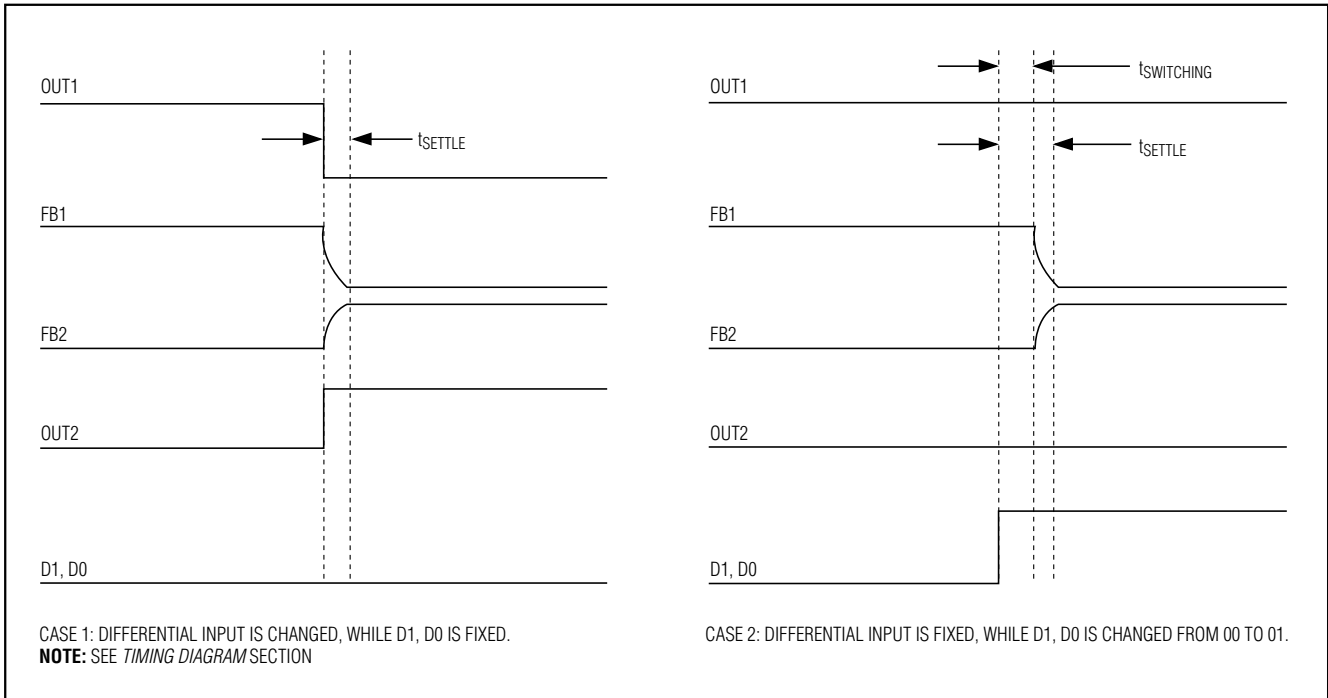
OUT1

$t_{SETTLE}$

FB1

FB2

OUT2

D1, D0

CASE 1: DIFFERENTIAL INPUT IS CHANGED, WHILE D1, D0 IS FIXED.
**NOTE:** SEE *TIMING DIAGRAM* SECTION

$t_{SWITCHING}$

OUT1

$t_{SETTLE}$

FB1

FB2

OUT2

D1, D0

CASE 2: DIFFERENTIAL INPUT IS FIXED, WHILE D1, D0 IS CHANGED FROM 00 TO 01.